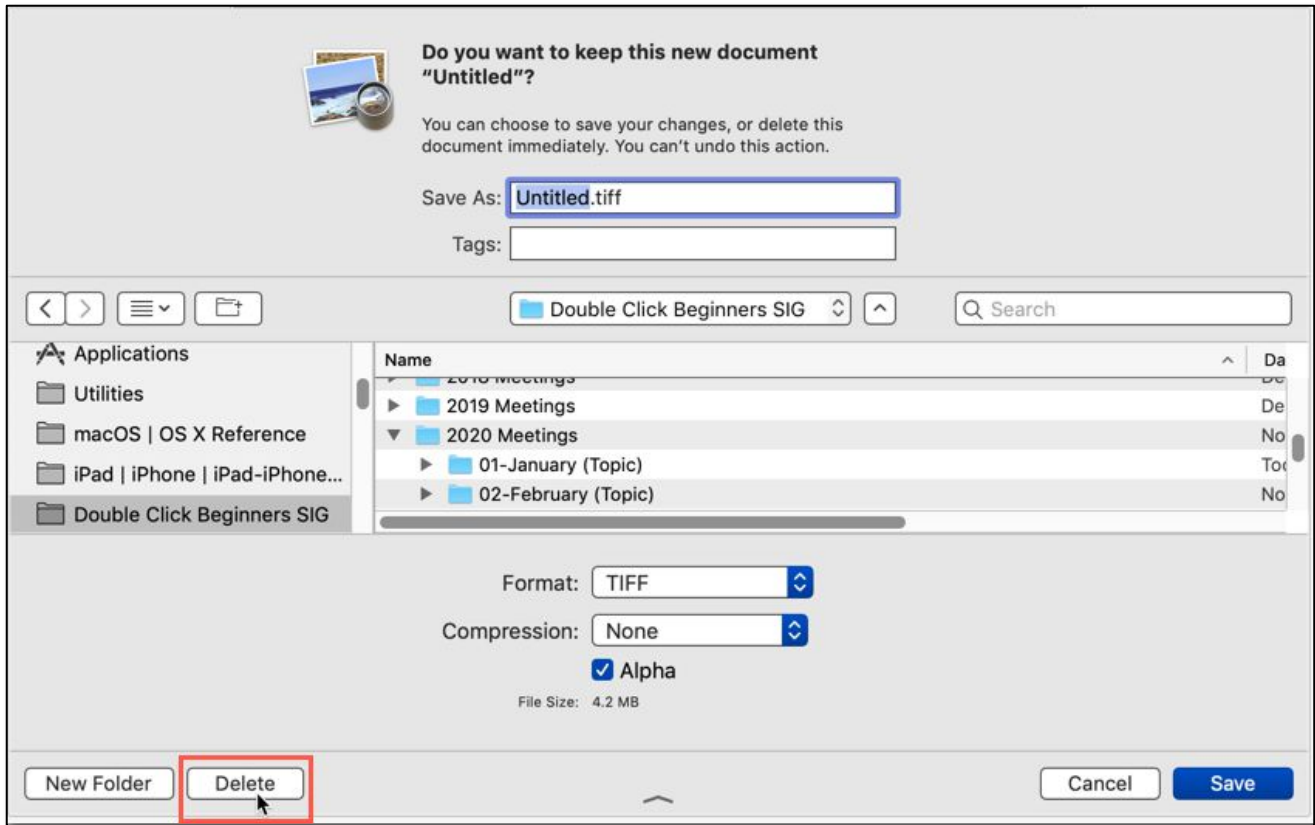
Do you want to keep this new document "Untitled"?

You can choose to save your changes, or delete this document immediately. You can't undo this action.

Save As: Untitled.tiff

Tags:

Double Click Beginners SIG

Search

Applications
Utilities
macOS | OS X Reference
iPad | iPhone | iPad-iPhone...
Double Click Beginners SIG

| Name | Da |
|---|---|
| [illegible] | De |
| 2019 Meetings | De |
| 2020 Meetings | No |
| 01-January (Topic) | To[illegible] |
| 02-February (Topic) | No |

Format: TIFF

Compression: None

Alpha

File Size: 4.2 MB

New Folder
Delete
Cancel
Save